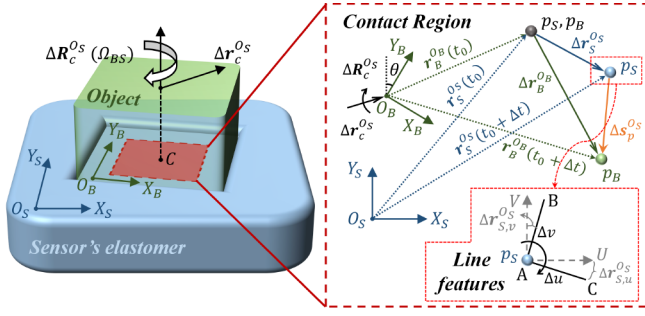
$\Delta R_c^{O_S}$ $(\Omega_{BS})$
$\Delta r_c^{O_S}$
Object
$Y_B$
$C$
$O_B$
$X_B$
$Y_S$
$O_S$
$X_S$
Sensor's elastomer

Contact Region
$p_S, p_B$
$\Delta R_c^{O_S}$
$Y_B$
$\theta$
$r_B^{O_B}(t_0)$
$\Delta r_S^{O_S}$
$p_S$
$r_S^{O_S}(t_0)$
$O_B$
$\Delta r_B^{O_B}$
$\Delta r_c^{O_S}$
$X_B$
$r_S^{O_S}(t_0+\Delta t)$
$\Delta s_p^{O_S}$
$r_B^{O_B}(t_0+\Delta t)$
$Y_S$
$p_B$
$O_S$
$X_S$
$V$
B
$\Delta r_{S,v}^{O_S}$
$\Delta v$
$p_S$
Line features
A
$\Delta u$
$U$
$\Delta r_{S,u}^{O_S}$
C